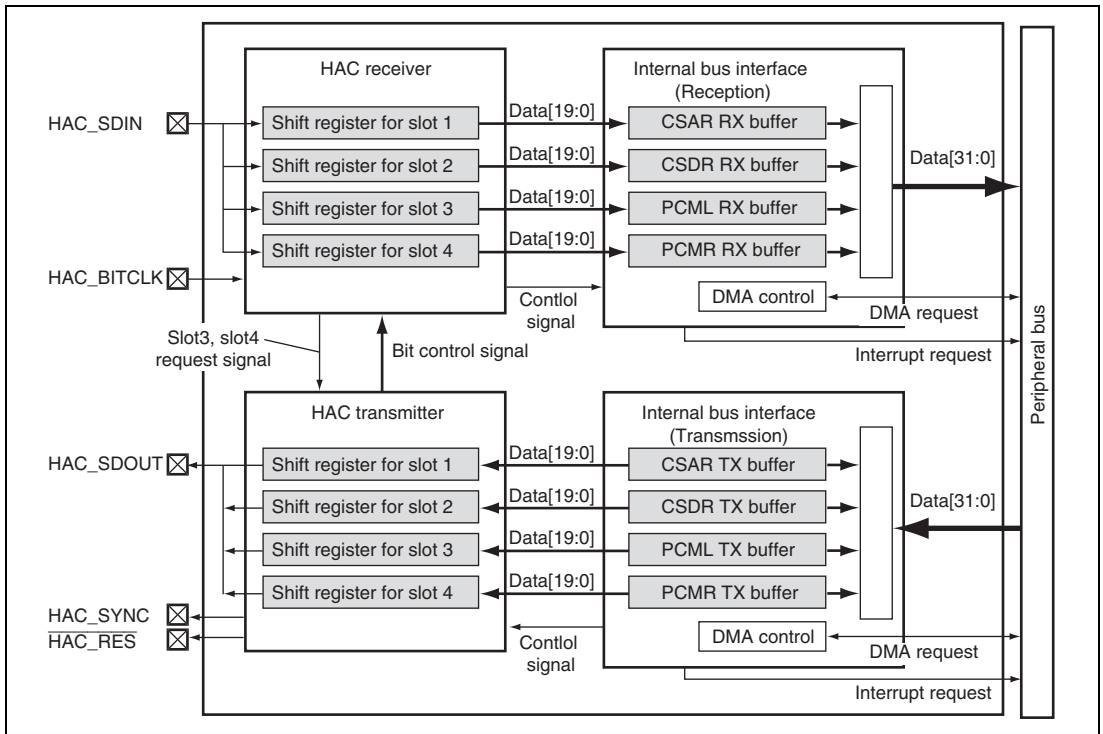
HAC receiver

Internal bus interface (Reception)

HAC_SDIN

Shift register for slot 1

Data[19:0]

CSAR RX buffer

Shift register for slot 2

Data[19:0]

CSDR RX buffer

Data[31:0]

Shift register for slot 3

Data[19:0]

PCML RX buffer

Shift register for slot 4

Data[19:0]

PCMR RX buffer

HAC_BITCLK

Contlol signal

DMA control

DMA request

Slot3, slot4 request signal

Bit control signal

Interrupt request

Peripheral bus

HAC transmitter

Internal bus interface (Transmssion)

HAC_SDOUT

Shift register for slot 1

Data[19:0]

CSAR TX buffer

Shift register for slot 2

Data[19:0]

CSDR TX buffer

Data[31:0]

Shift register for slot 3

Data[19:0]

PCML TX buffer

Shift register for slot 4

Data[19:0]

PCMR TX buffer

HAC_SYNC

$\overline{\text{HAC\_RES}}$

Contlol signal

DMA control

DMA request

Interrupt request